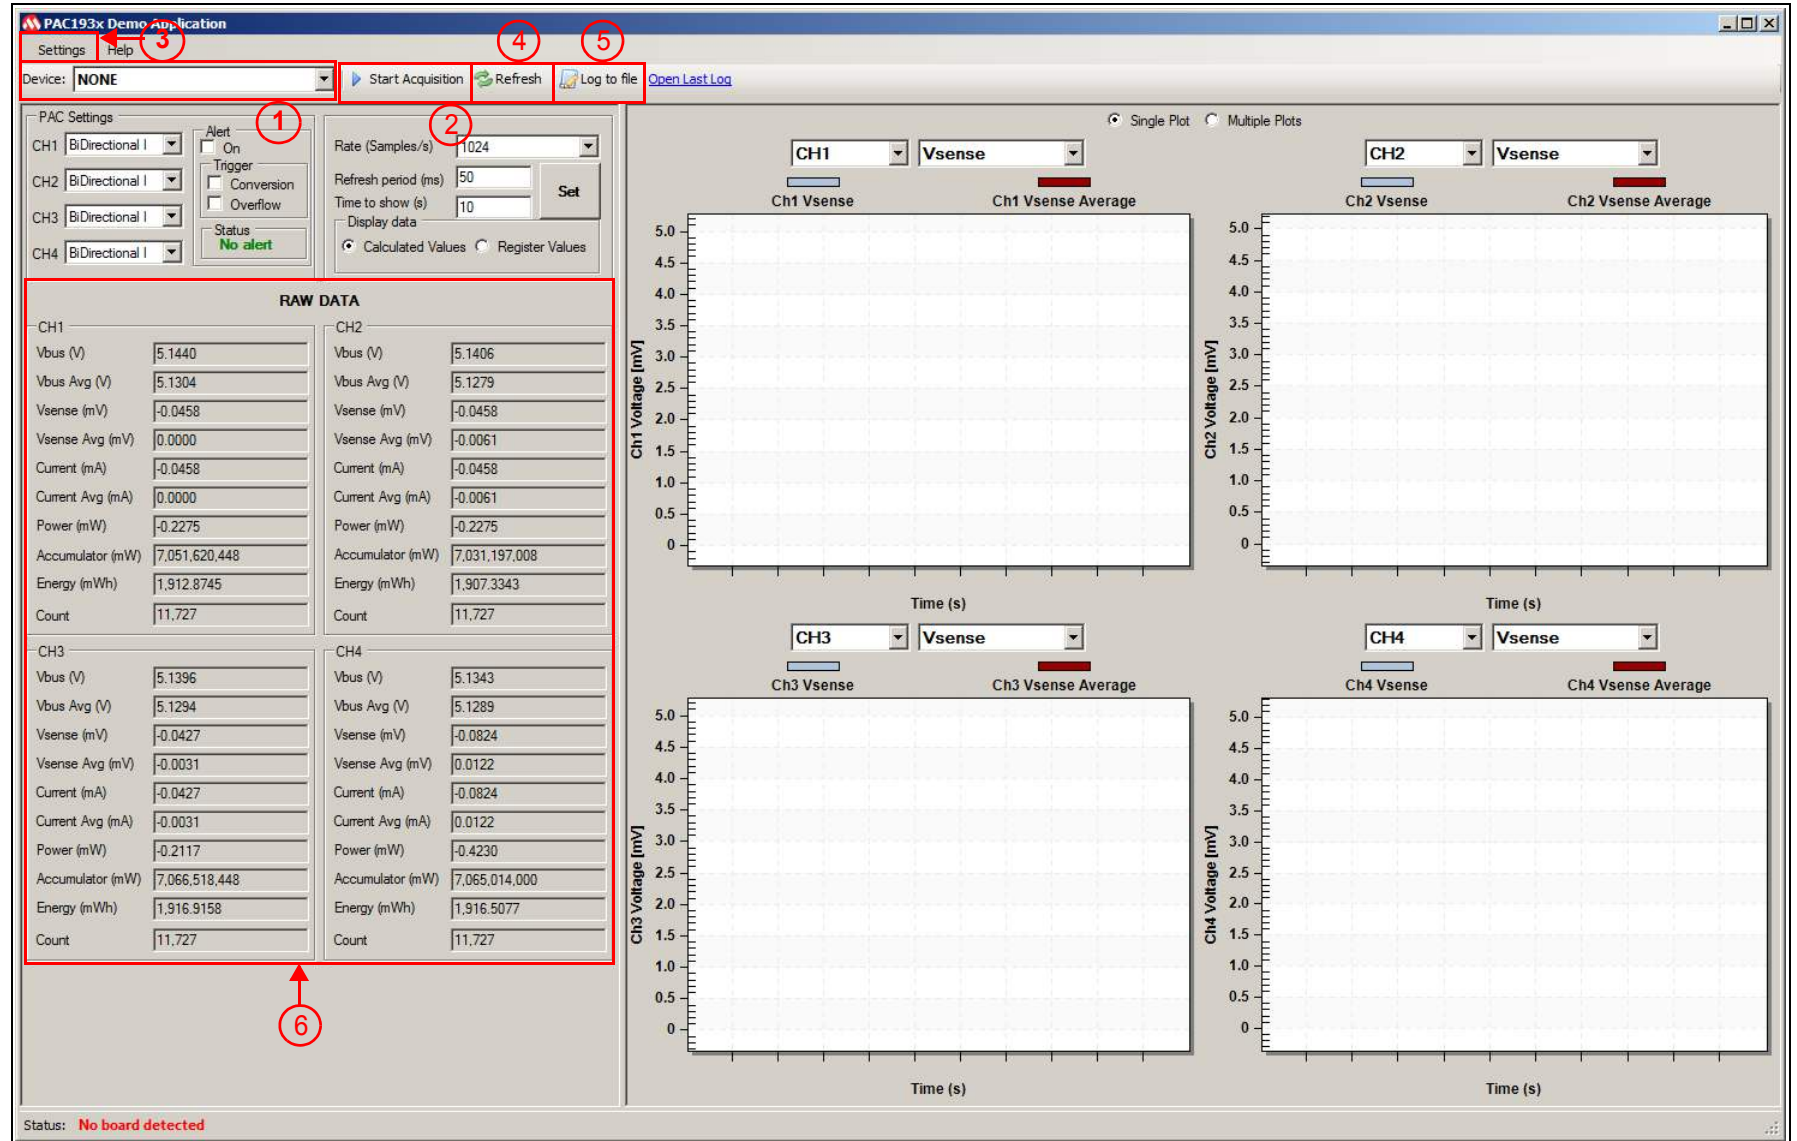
PAC193x Demo Application

Settings Help 3

Device: NONE

Start Acquisition 4 Refresh 5 Log to file Open Last Log

PAC Settings

CH1 BiDirectional I
CH2 BiDirectional I
CH3 BiDirectional I
CH4 BiDirectional I

1

Alert
On
Trigger
Conversion
Overflow
Status
No alert

2

Rate (Samples/s) 1024
Refresh period (ms) 50
Time to show (s) 10
Set
Display data
Calculated Values Register Values

RAW DATA

CH1

| | |
|---|---|
| Vbus (V) | 5.1440 |
| Vbus Avg (V) | 5.1304 |
| Vsense (mV) | -0.0458 |
| Vsense Avg (mV) | 0.0000 |
| Current (mA) | -0.0458 |
| Current Avg (mA) | 0.0000 |
| Power (mW) | -0.2275 |
| Accumulator (mW) | 7,051,620,448 |
| Energy (mWh) | 1,912.8745 |
| Count | 11,727 |

CH2

| | |
|---|---|
| Vbus (V) | 5.1406 |
| Vbus Avg (V) | 5.1279 |
| Vsense (mV) | -0.0458 |
| Vsense Avg (mV) | -0.0061 |
| Current (mA) | -0.0458 |
| Current Avg (mA) | -0.0061 |
| Power (mW) | -0.2275 |
| Accumulator (mW) | 7,031,197,008 |
| Energy (mWh) | 1,907.3343 |
| Count | 11,727 |

CH3

| | |
|---|---|
| Vbus (V) | 5.1396 |
| Vbus Avg (V) | 5.1294 |
| Vsense (mV) | -0.0427 |
| Vsense Avg (mV) | -0.0031 |
| Current (mA) | -0.0427 |
| Current Avg (mA) | -0.0031 |
| Power (mW) | -0.2117 |
| Accumulator (mW) | 7,066,518,448 |
| Energy (mWh) | 1,916.9158 |
| Count | 11,727 |

CH4

| | |
|---|---|
| Vbus (V) | 5.1343 |
| Vbus Avg (V) | 5.1289 |
| Vsense (mV) | -0.0824 |
| Vsense Avg (mV) | 0.0122 |
| Current (mA) | -0.0824 |
| Current Avg (mA) | 0.0122 |
| Power (mW) | -0.4230 |
| Accumulator (mW) | 7,065,014,000 |
| Energy (mWh) | 1,916.5077 |
| Count | 11,727 |

6

Single Plot Multiple Plots

CH1 Vsense
Ch1 Vsense Ch1 Vsense Average
Ch1 Voltage [mV]
5.0 4.5 4.0 3.5 3.0 2.5 2.0 1.5 1.0 0.5 0
Time (s)

CH2 Vsense
Ch2 Vsense Ch2 Vsense Average
Ch2 Voltage [mV]
5.0 4.5 4.0 3.5 3.0 2.5 2.0 1.5 1.0 0.5 0
Time (s)

CH3 Vsense
Ch3 Vsense Ch3 Vsense Average
Ch3 Voltage [mV]
5.0 4.5 4.0 3.5 3.0 2.5 2.0 1.5 1.0 0.5 0
Time (s)

CH4 Vsense
Ch4 Vsense Ch4 Vsense Average
Ch4 Voltage [mV]
5.0 4.5 4.0 3.5 3.0 2.5 2.0 1.5 1.0 0.5 0
Time (s)

Status: No board detected